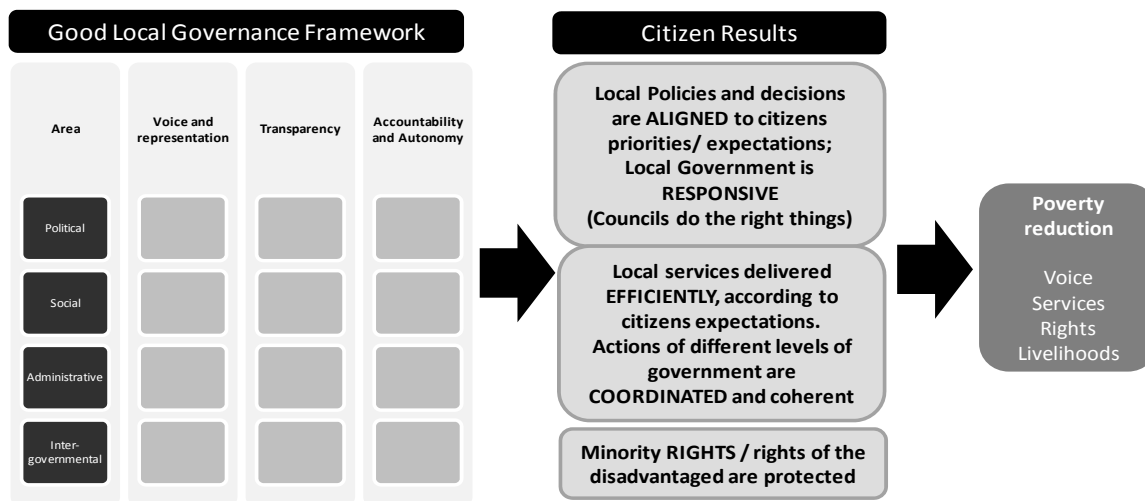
Good Local Governance Framework

| Area | Voice and representation | Transparency | Accountability and Autonomy |
|---|---|---|---|
| Political | | | |
| Social | | | |
| Administrative | | | |
| Inter-governmental | | | |

Citizen Results

Local Policies and decisions are ALIGNED to citizens priorities/ expectations; Local Government is RESPONSIVE (Councils do the right things)

Local services delivered EFFICIENTLY, according to citizens expectations. Actions of different levels of government are COORDINATED and coherent

Minority RIGHTS / rights of the disadvantaged are protected

Poverty reduction

Voice
Services
Rights
Livelihoods